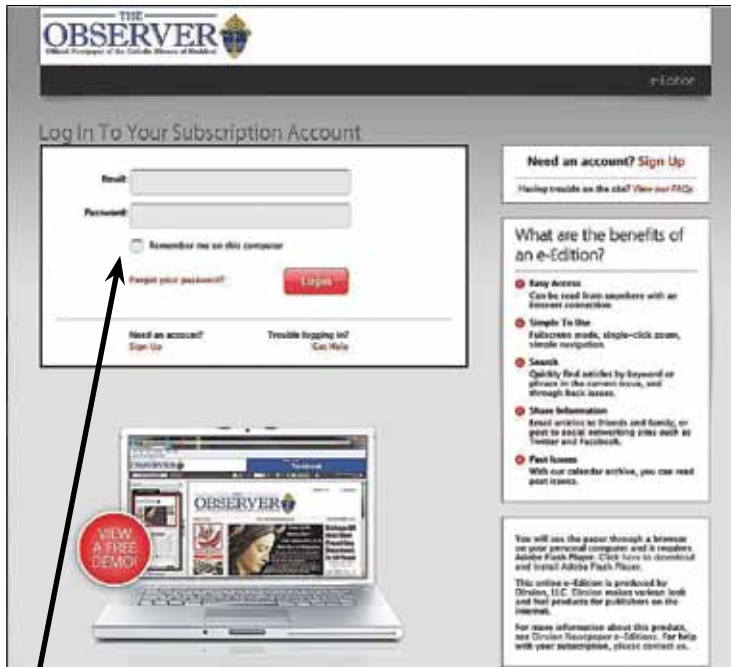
THE OBSERVER
Official Newspaper of the Catholic Diocese of Rockford

e-Edition

Log In To Your Subscription Account

Email:
Password:
Remember me on this computer
Forgot your password?
Login

Need an account?
Sign Up
Trouble logging in?
Get Help

Need an account? Sign Up
Having trouble on the site? View our FAQs

What are the benefits of an e-Edition?

Easy Access
Can be read from anywhere with an Internet connection.

Simple To Use
Fullscreen mode, single-click zoom, simple navigation.

Search
Quickly find articles by keyword or phrase in the current issue, and through back issues.

Share Information
Email articles to friends and family, or post to social networking sites such as Twitter and Facebook.

Past Issues
With our calendar archive, you can read past issues.

VIEW A FREE DEMO!

OBSERVER
Facebook
OBSERVER

You will see the paper through a browser on your personal computer and it requires Adobe Flash Player. Click here to download and install Adobe Flash Player.

This online e-Edition is produced by Olive Software, LLC. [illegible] makes various look and feel products for publishers on the internet.

For more information about this product, see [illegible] Newspaper e-Editions. For help with your subscription, please contact us.